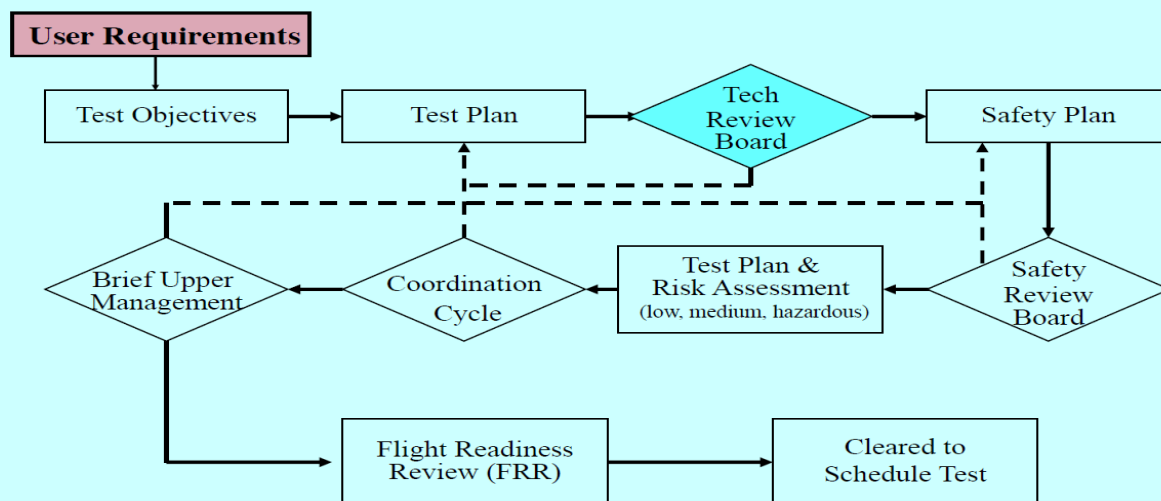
User Requirements

Test Objectives

Test Plan

Tech Review Board

Safety Plan

Safety Review Board

Test Plan & Risk Assessment (low, medium, hazardous)

Coordination Cycle

Brief Upper Management

Flight Readiness Review (FRR)

Cleared to Schedule Test